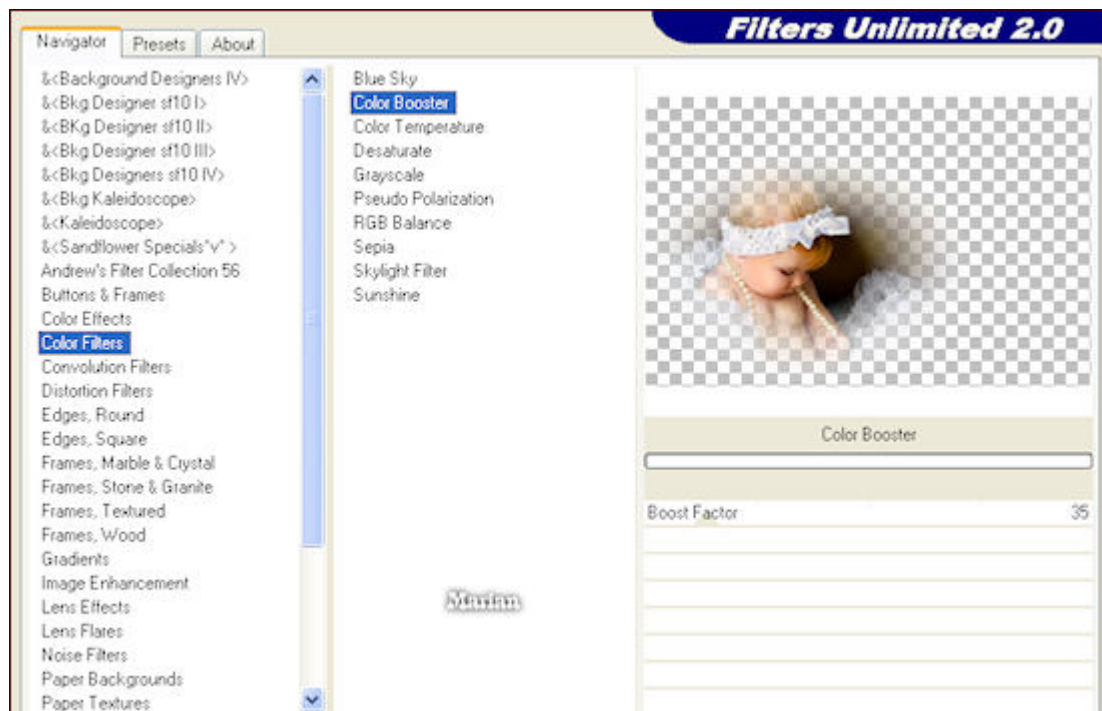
Navigator | Presets | About

Filters Unlimited 2.0

&<Background Designers IV>
&<Bkg Designer sf10 I>
&<BKg Designer sf10 II>
&<Bkg Designer sf10 III>
&<Bkg Designers sf10 IV>
&<Bkg Kaleidoscope>
&<Kaleidoscope>
&<Sandflower Specials"v" >
Andrew's Filter Collection 56
Buttons & Frames
Color Effects
Color Filters
Convolution Filters
Distortion Filters
Edges, Round
Edges, Square
Frames, Marble & Crystal
Frames, Stone & Granite
Frames, Textured
Frames, Wood
Gradients
Image Enhancement
Lens Effects
Lens Flares
Noise Filters
Paper Backgrounds
Paper Textures

Blue Sky
Color Booster
Color Temperature
Desaturate
Grayscale
Pseudo Polarization
RGB Balance
Sepia
Skylight Filter
Sunshine

Marian

Color Booster

Boost Factor 35